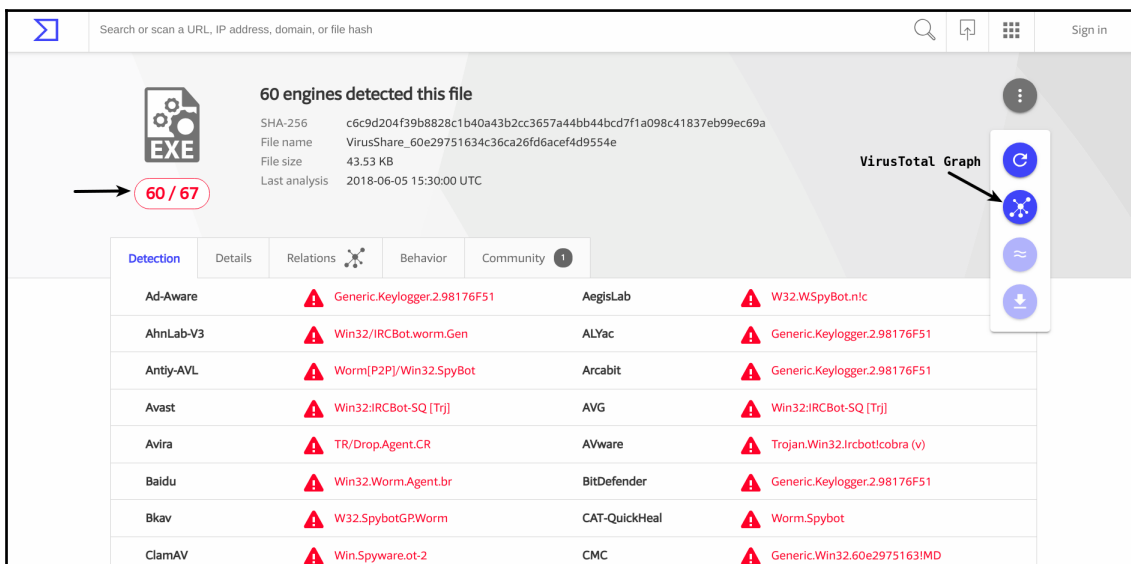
Search or scan a URL, IP address, domain, or file hash

Sign in

EXE

60 / 67

60 engines detected this file

SHA-256 c6c9d204f39b8828c1b40a43b2cc3657a44bb44bcd7f1a098c41837eb99ec69a
File name VirusShare_60e29751634c36ca26fd6acef4d9554e
File size 43.53 KB
Last analysis 2018-06-05 15:30:00 UTC

VirusTotal Graph

Detection Details Relations Behavior Community 1

| | | | |
|---|---|---|---|
| Ad-Aware | Generic.Keylogger.2.98176F51 | AegisLab | W32.W.SpyBot.n!c |
| AhnLab-V3 | Win32/IRCBot.worm.Gen | ALYac | Generic.Keylogger.2.98176F51 |
| Antiy-AVL | Worm[P2P]/Win32.SpyBot | Arcabit | Generic.Keylogger.2.98176F51 |
| Avast | Win32:IRCBot-SQ [Trj] | AVG | Win32:IRCBot-SQ [Trj] |
| Avira | TR/Drop.Agent.CR | AVware | Trojan.Win32.Ircbot!cobra (v) |
| Baidu | Win32.Worm.Agent.br | BitDefender | Generic.Keylogger.2.98176F51 |
| Bkav | W32.SpybotGP.Worm | CAT-QuickHeal | Worm.Spybot |
| ClamAV | Win.Spyware.ot-2 | CMC | Generic.Win32.60e2975163!MD |